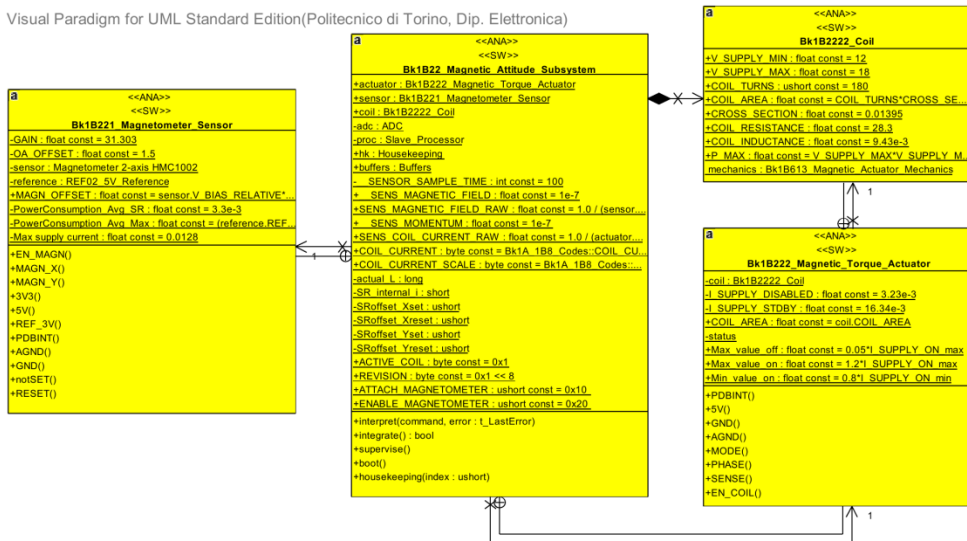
Visual Paradigm for UML Standard Edition(Politecnico di Torino, Dip. Elettronica)

a
<<ANA>>
<<SW>>
Bk1B221_Magnetometer_Sensor
-GAIN : float const = 31.303
-OA_OFFSET : float const = 1.5
-sensor : Magnetometer 2-axis HMC1002
-reference : REF02_5V_Reference
+MAGN_OFFSET : float const = sensor.V_BIAS_RELATIVE*...
-PowerConsumption_Avg_SR : float const = 3.3e-3
-PowerConsumption_Avg_Max : float const = (reference.REF...
-Max supply current : float const = 0.0128
+EN_MAGN()
+MAGN_X()
+MAGN_Y()
+3V3()
+5V()
+REF_3V()
+PDBINT()
+AGND()
+GND()
+notSET()
+RESET()

a
<<ANA>>
<<SW>>
Bk1B22_Magnetic_Attitude_Subsystem
+actuator : Bk1B222_Magnetic_Torque_Actuator
+sensor : Bk1B221_Magnetometer_Sensor
+coil : Bk1B2222_Coil
-adc : ADC
-proc : Slave_Processor
+hk : Housekeeping
+buffers : Buffers
+__SENSOR_SAMPLE_TIME : int const = 100
+__SENS_MAGNETIC_FIELD : float const = 1e-7
+SENS_MAGNETIC_FIELD_RAW : float const = 1.0 / (sensor....
+__SENS_MOMENTUM : float const = 1e-7
+SENS_COIL_CURRENT_RAW : float const = 1.0 / (actuator....
+COIL_CURRENT : byte const = Bk1A_1B8_Codes::COIL_CU...
+COIL_CURRENT_SCALE : byte const = Bk1A_1B8_Codes::...
-actual_L : long
-SR_internal_i : short
-SRoffset_Xset : ushort
-SRoffset_Xreset : ushort
-SRoffset_Yset : ushort
-SRoffset_Yreset : ushort
+ACTIVE_COIL : byte const = 0x1
+REVISION : byte const = 0x1 << 8
+ATTACH_MAGNETOMETER : ushort const = 0x10
+ENABLE_MAGNETOMETER : ushort const = 0x20
+interpret(command, error : t_LastError)
+integrate() : bool
+supervise()
+boot()
+housekeeping(index : ushort)

a
<<ANA>>
<<SW>>
Bk1B2222_Coil
+V_SUPPLY_MIN : float const = 12
+V_SUPPLY_MAX : float const = 18
+COIL_TURNS : ushort const = 180
+COIL_AREA : float const = COIL_TURNS*CROSS_SE...
+CROSS_SECTION : float const = 0.01395
+COIL_RESISTANCE : float const = 28.3
+COIL_INDUCTANCE : float const = 9.43e-3
+P_MAX : float const = V_SUPPLY_MAX*V_SUPPLY_M...
mechanics : Bk1B613_Magnetic_Actuator_Mechanics

1

a
<<ANA>>
<<SW>>
Bk1B222_Magnetic_Torque_Actuator
-coil : Bk1B2222_Coil
-I_SUPPLY_DISABLED : float const = 3.23e-3
-I_SUPPLY_STDBY : float const = 16.34e-3
+COIL_AREA : float const = coil.COIL_AREA
-status
+Max_value_off : float const = 0.05*I_SUPPLY_ON_max
+Max_value_on : float const = 1.2*I_SUPPLY_ON_max
+Min_value_on : float const = 0.8*I_SUPPLY_ON_min
+PDBINT()
+5V()
+GND()
+AGND()
+MODE()
+PHASE()
+SENSE()
+EN_COIL()

1
1